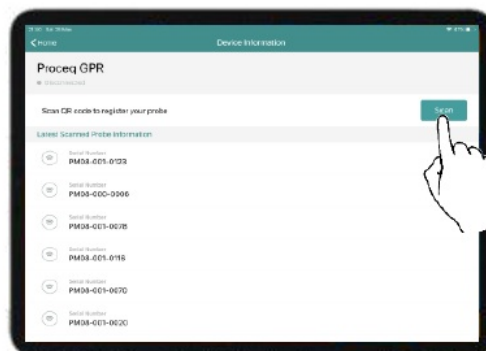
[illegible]

< Home

Device Information

Proceq GPR

Disconnected

Scan QR code to register your probe

Scan

Latest Scanned Probe Information

Serial Number
PM08-001-0123

Serial Number
PM08-000-0006

Serial Number
PM08-001-0078

Serial Number
PM08-001-0116

Serial Number
PM08-001-0070

Serial Number
PM08-001-0020